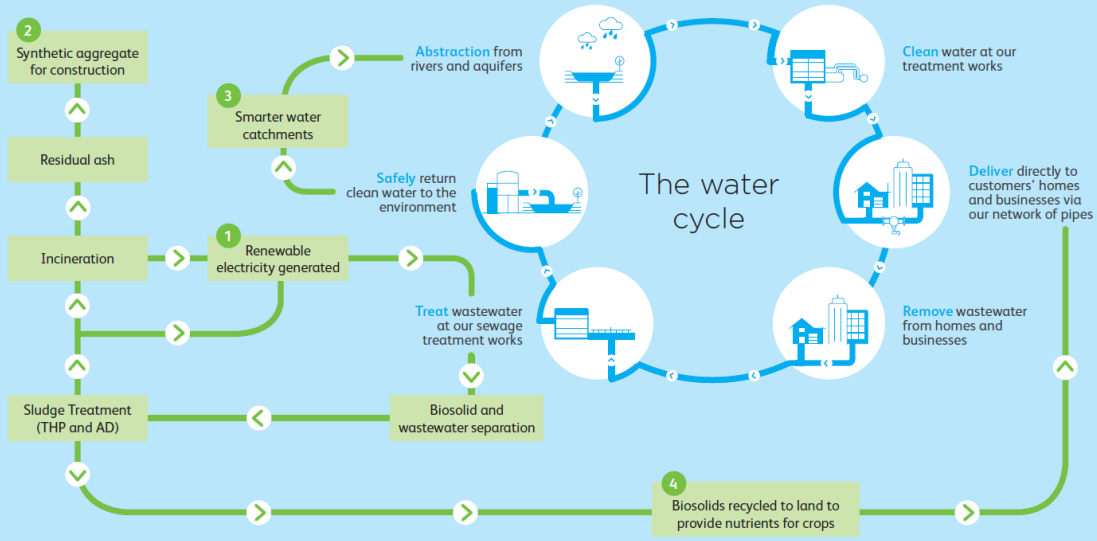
2
Synthetic aggregate for construction

Residual ash

Incineration

1
Renewable electricity generated

3
Smarter water catchments

Abstraction from rivers and aquifers

Clean water at our treatment works

The water cycle

Deliver directly to customers' homes and businesses via our network of pipes

Remove wastewater from homes and businesses

Treat wastewater at our sewage treatment works

Safely return clean water to the environment

Sludge Treatment (THP and AD)

Biosolid and wastewater separation

4
Biosolids recycled to land to provide nutrients for crops